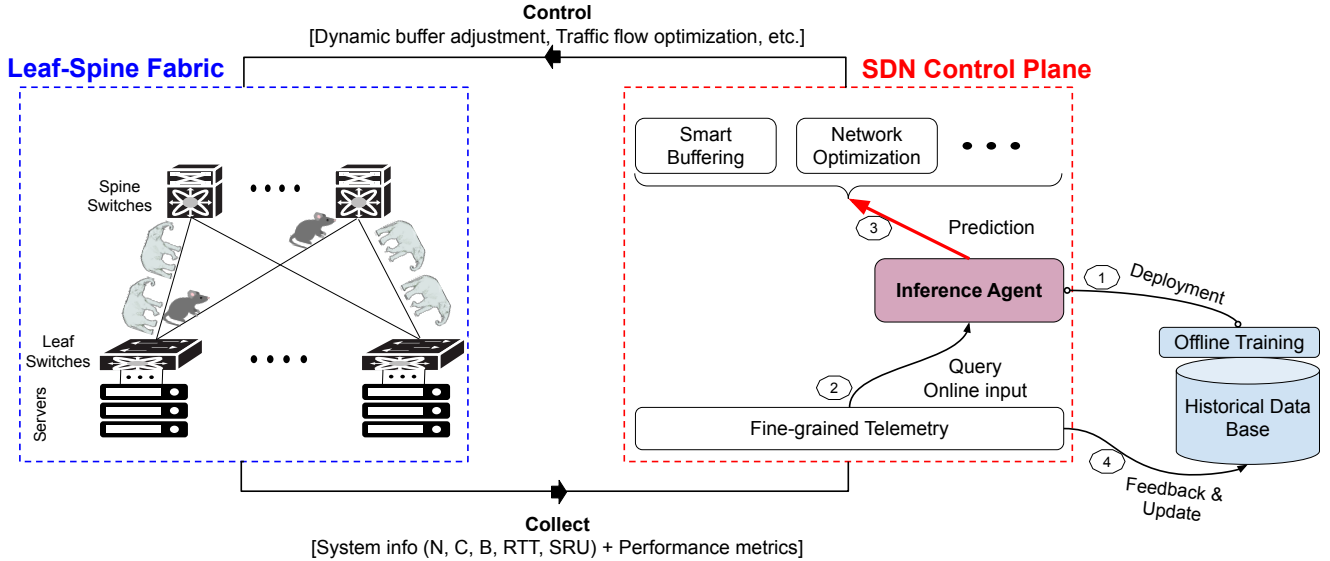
Control
[Dynamic buffer adjustment, Traffic flow optimization, etc.]

Leaf-Spine Fabric

SDN Control Plane

Spine Switches

....

Leaf Switches

....

Servers

Smart Buffering

Network Optimization

• • •

3

Prediction

Inference Agent

1

Deployment

Offline Training

Historical Data Base

2

Query Online input

Fine-grained Telemetry

4

Feedback & Update

Collect
[System info (N, C, B, RTT, SRU) + Performance metrics]